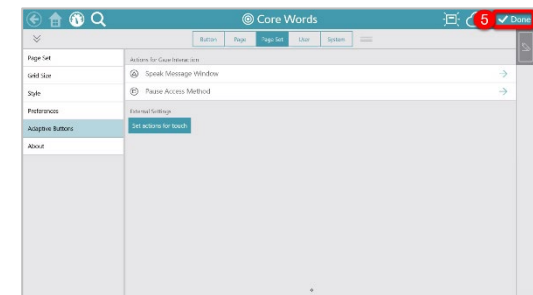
Core Words

5 Done

Button Page Page Set User System

Page Set
Grid Size
Style
Preferences
Adaptive Buttons
About

Actions for Gaze Interaction
Speak Message Window
Pause Access Method

External Settings
Set actions for touch